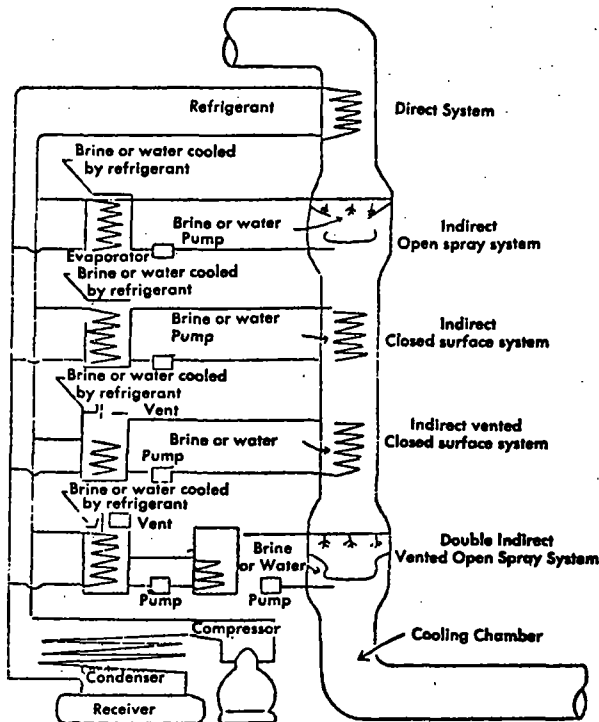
Refrigerant

Direct System

Brine or water cooled by refrigerant

Brine or water
Pump

Indirect
Open spray system

Evaporator

Brine or water cooled by refrigerant

Brine or water
Pump

Indirect
Closed surface system

Brine or water cooled by refrigerant

Vent

Brine or water
Pump

Indirect vented
Closed surface system

Brine or water cooled by refrigerant

Vent

Brine
or Water

Double Indirect
Vented Open Spray System

Pump

Pump

Compressor

Cooling Chamber

Condenser

Receiver